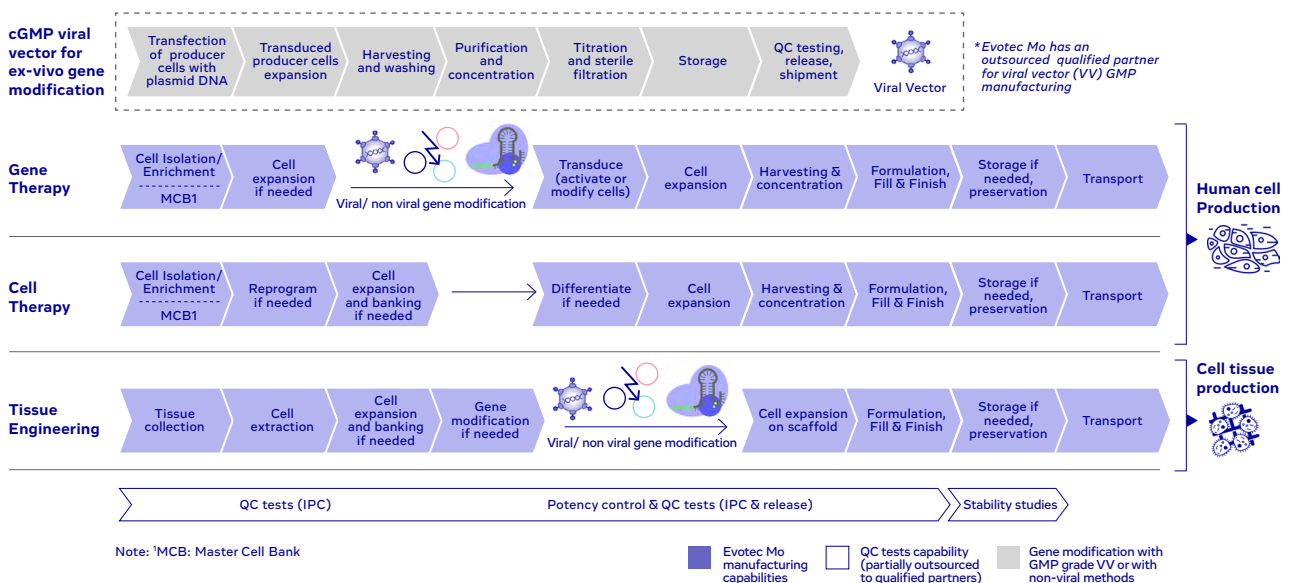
cGMP viral vector for ex-vivo gene modification

Transfection of producer cells with plasmid DNA | Transduced producer cells expansion | Harvesting and washing | Purification and concentration | Titration and sterile filtration | Storage | QC testing, release, shipment | Viral Vector

*Evotec Mo has an outsourced qualified partner for viral vector (VV) GMP manufacturing

Gene Therapy

Cell Isolation/ Enrichment
MCB1 | Cell expansion if needed | Viral/ non viral gene modification | Transduce (activate or modify cells) | Cell expansion | Harvesting & concentration | Formulation, Fill & Finish | Storage if needed, preservation | Transport

Human cell Production

Cell Therapy

Cell Isolation/ Enrichment
MCB1 | Reprogram if needed | Cell expansion and banking if needed | Differentiate if needed | Cell expansion | Harvesting & concentration | Formulation, Fill & Finish | Storage if needed, preservation | Transport

Cell tissue production

Tissue Engineering

Tissue collection | Cell extraction | Cell expansion and banking if needed | Gene modification if needed | Viral/ non viral gene modification | Cell expansion on scaffold | Formulation, Fill & Finish | Storage if needed, preservation | Transport

QC tests (IPC) | Potency control & QC tests (IPC & release) | Stability studies

Note: ¹MCB: Master Cell Bank

Evotec Mo manufacturing capabilities

QC tests capability (partially outsourced to qualified partners)

Gene modification with GMP grade VV or with non-viral methods